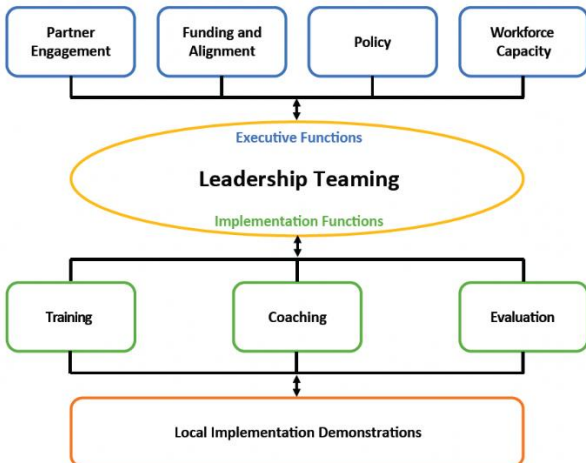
Partner Engagement

Funding and Alignment

Policy

Workforce Capacity

Executive Functions

Leadership Teaming

Implementation Functions

Training

Coaching

Evaluation

Local Implementation Demonstrations